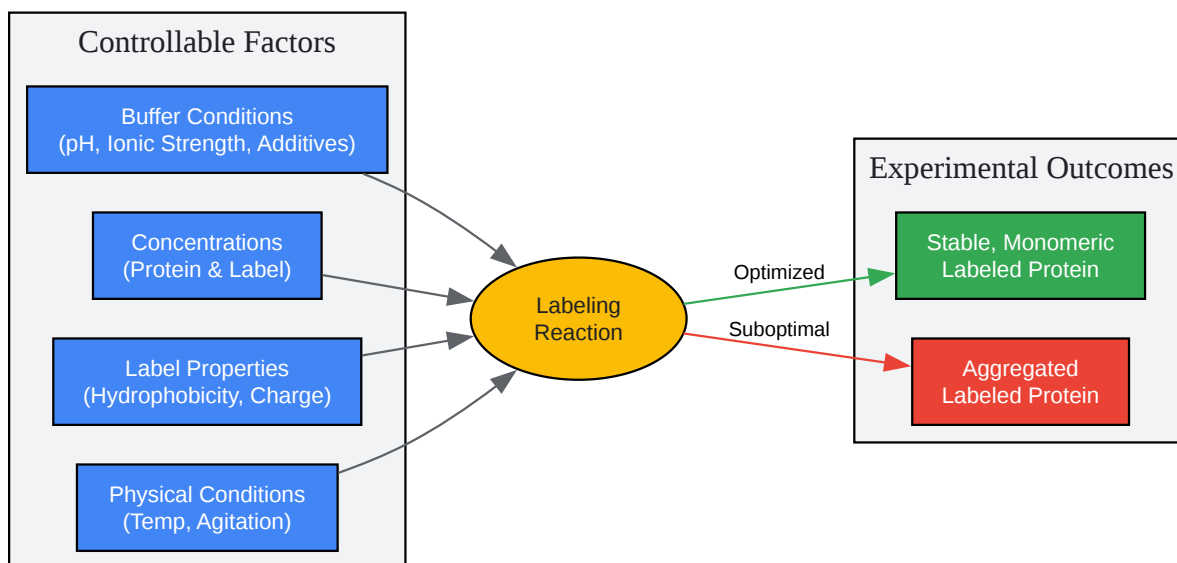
Controllable Factors

Buffer Conditions
(pH, Ionic Strength, Additives)

Concentrations
(Protein & Label)

Label Properties
(Hydrophobicity, Charge)

Physical Conditions
(Temp, Agitation)

Labeling
Reaction

Optimized

Suboptimal

Experimental Outcomes

Stable, Monomeric
Labeled Protein

Aggregated
Labeled Protein